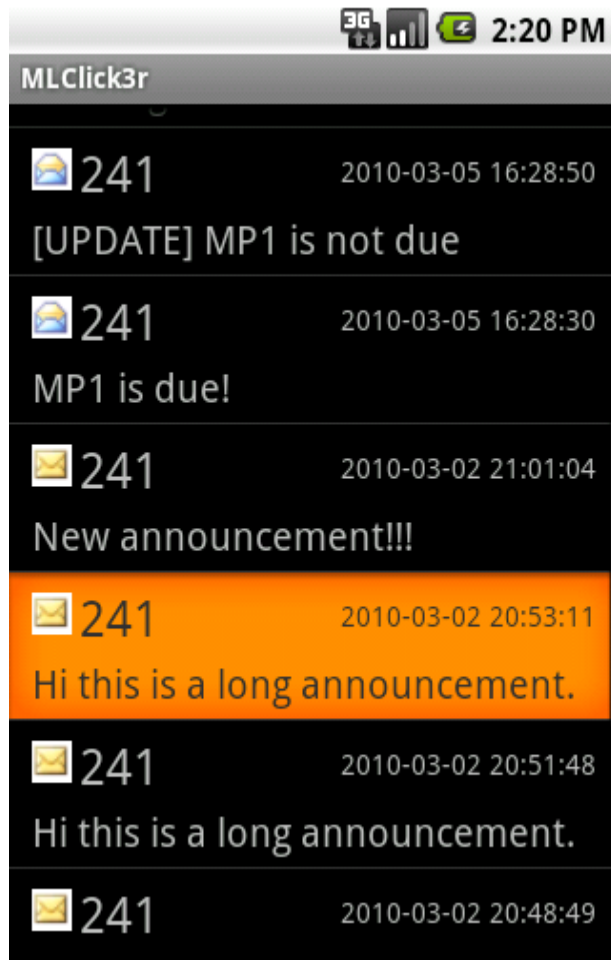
3G 2:20 PM

MLClick3r

241 2010-03-05 16:28:50
[UPDATE] MP1 is not due

241 2010-03-05 16:28:30
MP1 is due!

241 2010-03-02 21:01:04
New announcement!!!

241 2010-03-02 20:53:11
Hi this is a long announcement.

241 2010-03-02 20:51:48
Hi this is a long announcement.

241 2010-03-02 20:48:49